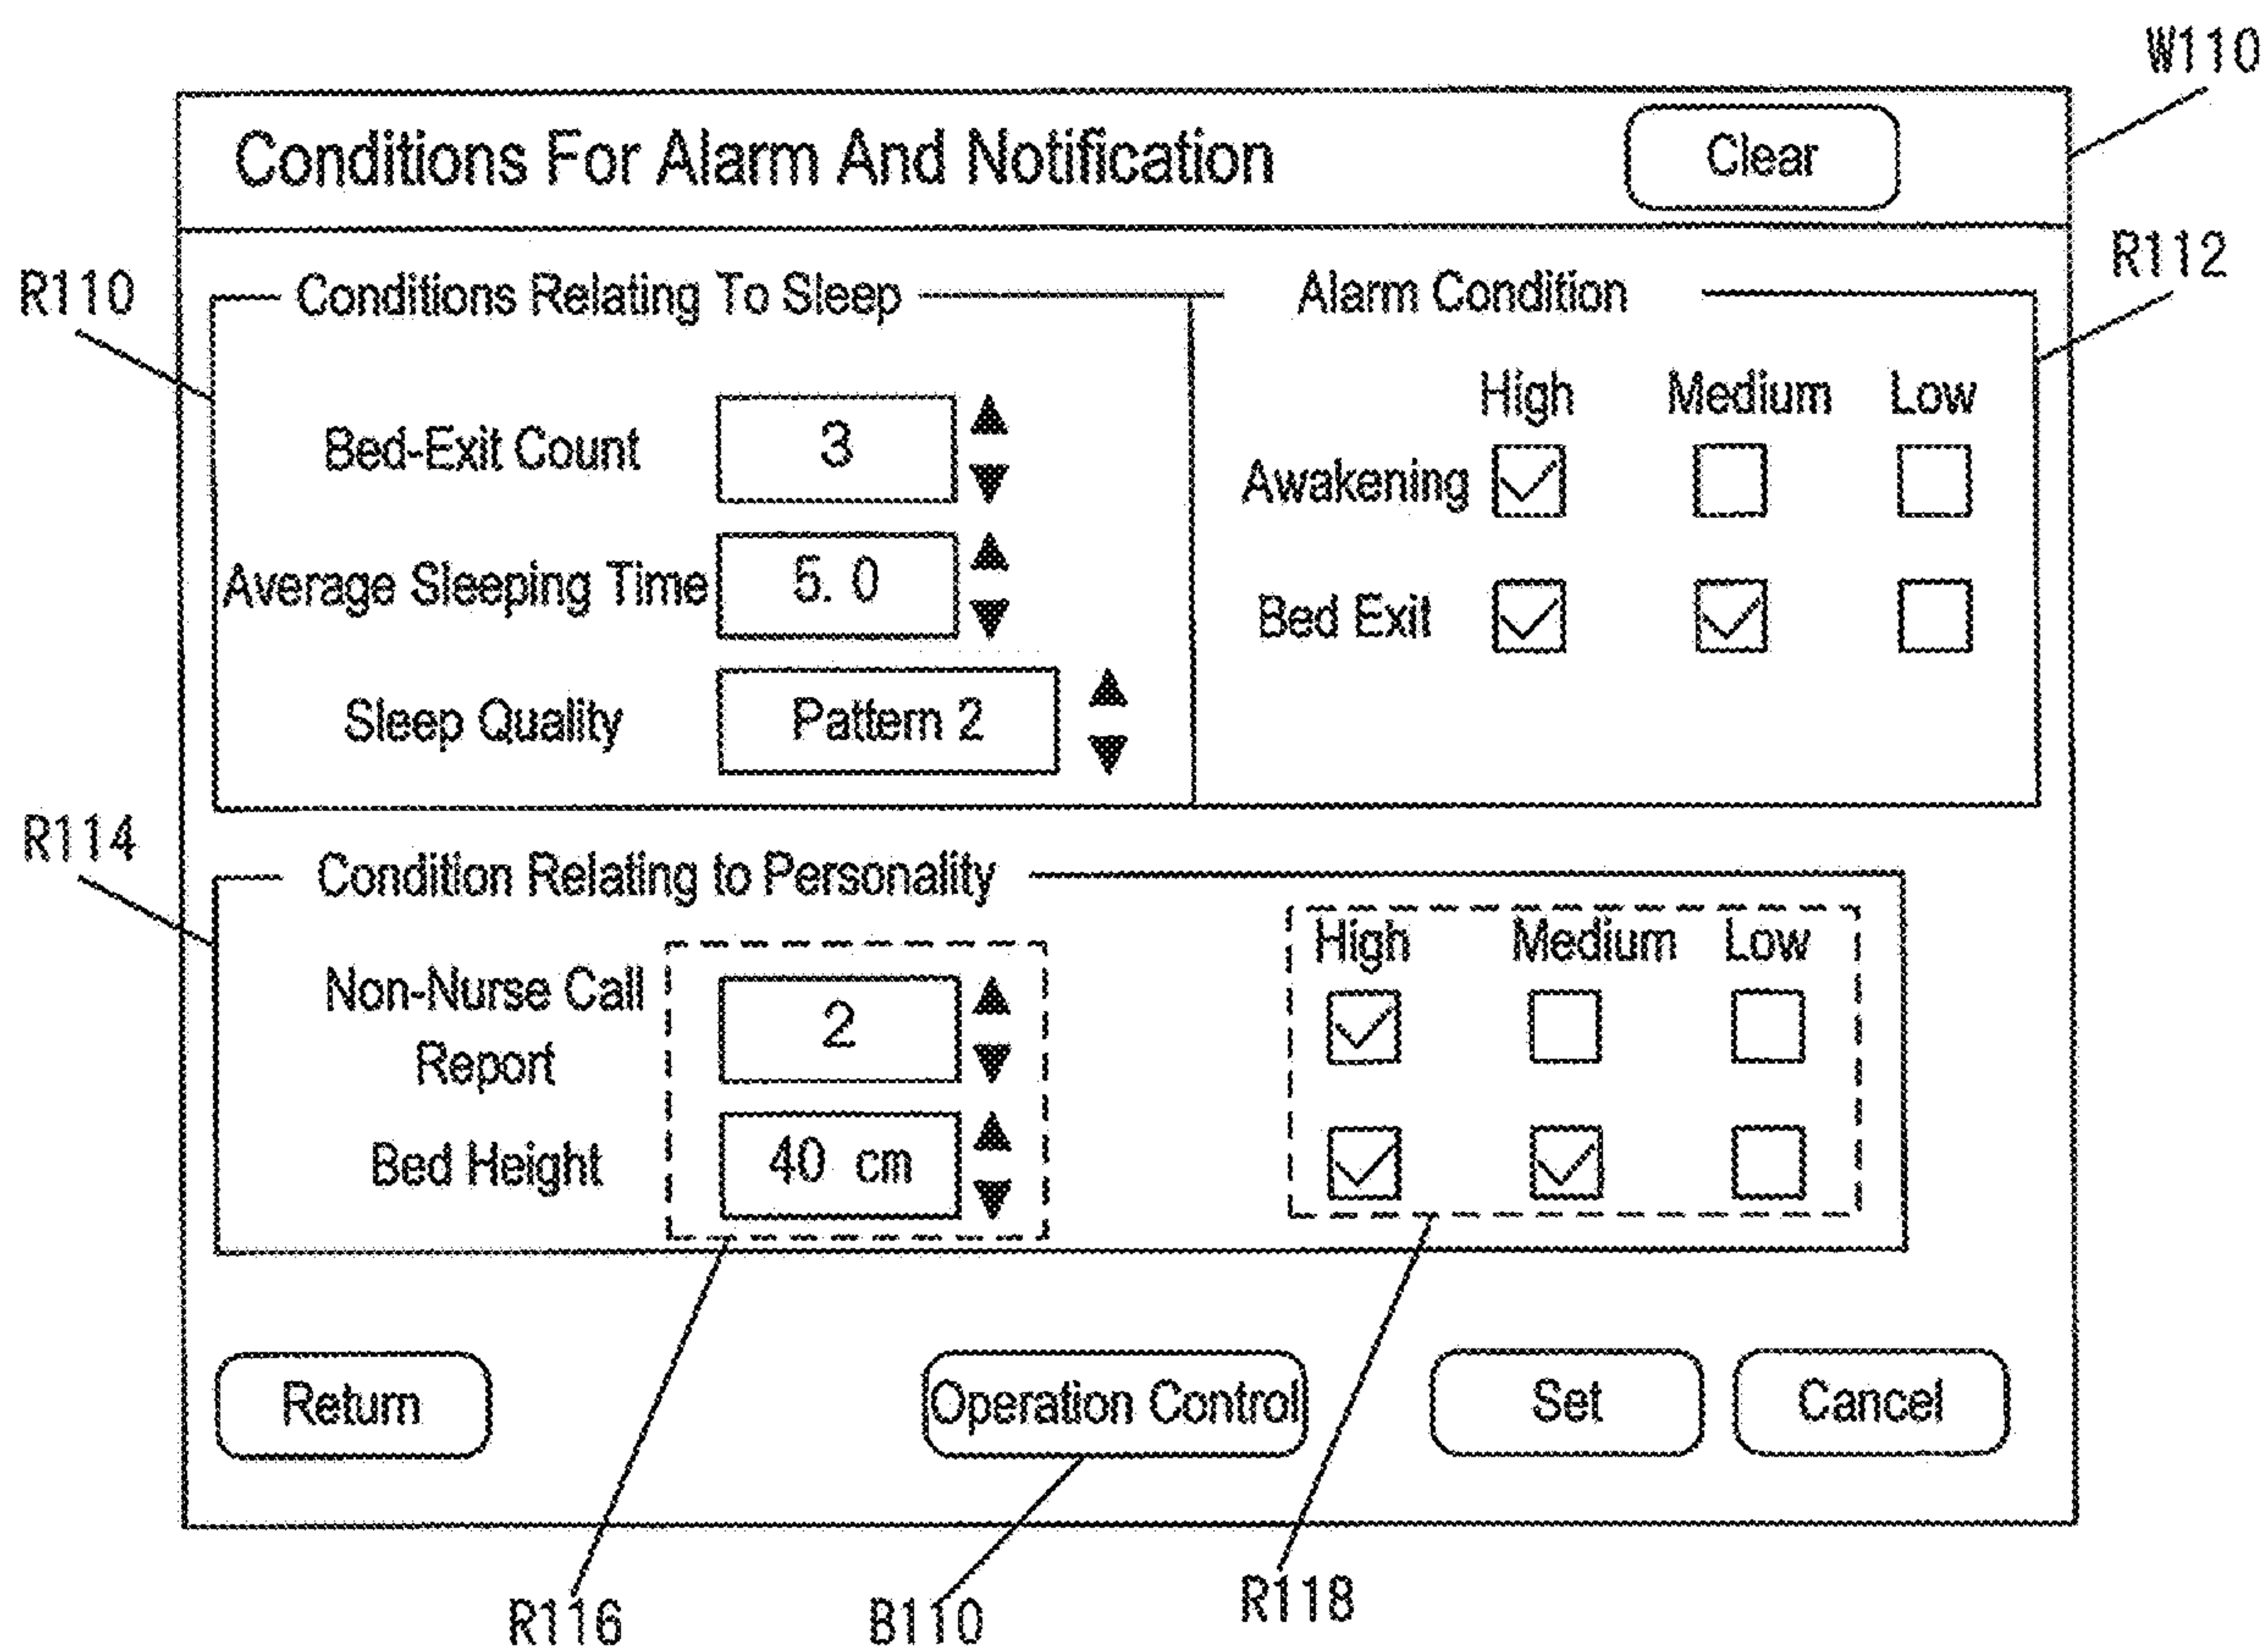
W110

Conditions For Alarm And Notification

Clear

R110

Conditions Relating To Sleep

Bed-Exit Count 3

Average Sleeping Time 5. 0

Sleep Quality Pattern 2

R112

Alarm Condition

| | High | Medium | Low |
|---|---|---|---|
| Awakening | ☑ | ☐ | ☐ |
| Bed Exit | ☑ | ☑ | ☐ |

R114

Condition Relating to Personality

Non-Nurse Call Report 2

Bed Height 40 cm

| High | Medium | Low |
|---|---|---|
| ☑ | ☐ | ☐ |
| ☑ | ☑ | ☐ |

Return

Operation Control

Set

Cancel

R116

B110

R118